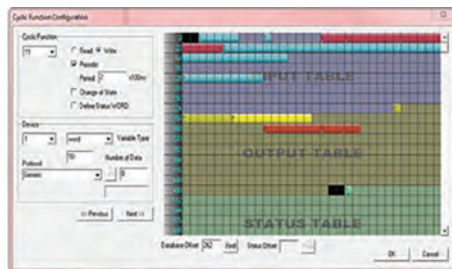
Cyclic Function Configuration

Cyclic Function
Read
Write
Periodic
Period
x100ms
Change of State
Define Status WORD

Device
Variable Type
word
Number of Data
Protocol
Generic

<< Previous
Next >>

INPUT TABLE
OUTPUT TABLE
STATUS TABLE

Database Offset
Status Offset

OK
Cancel